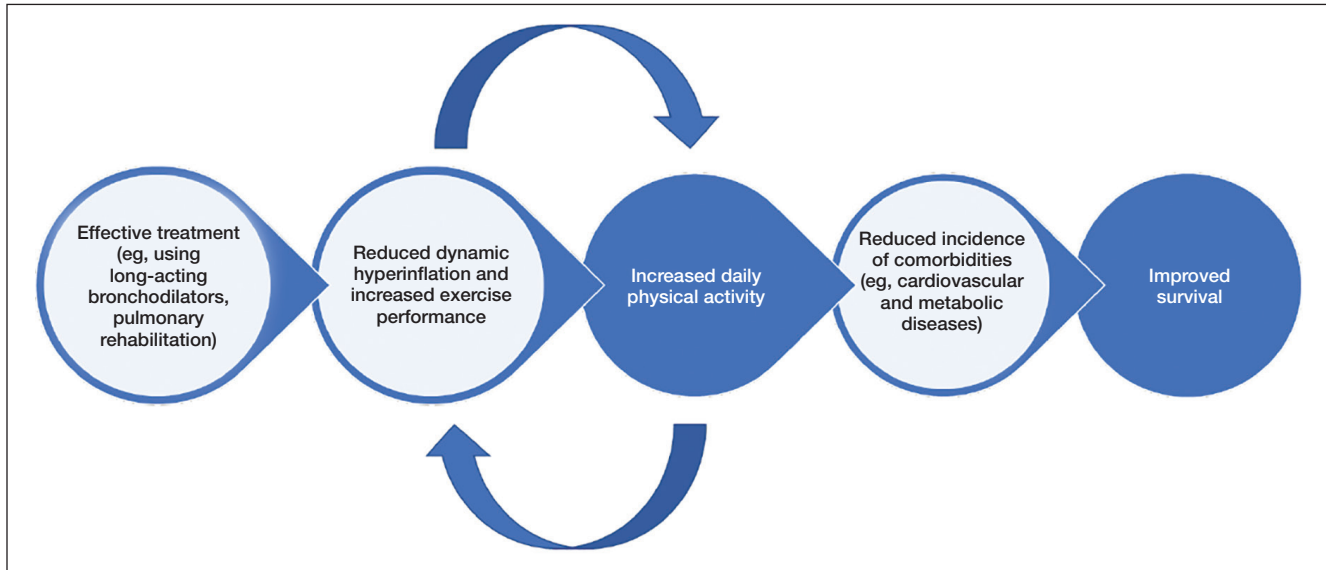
Effective treatment (eg, using long-acting bronchodilators, pulmonary rehabilitation)

Reduced dynamic hyperinflation and increased exercise performance

Increased daily physical activity

Reduced incidence of comorbidities (eg, cardiovascular and metabolic diseases)

Improved survival